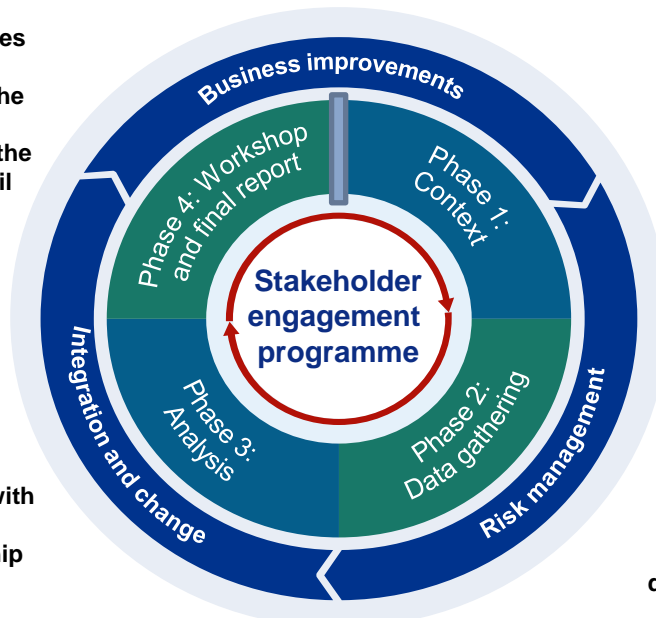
es

he

the
il

with

ip

Business improvements

Phase 4: Workshop and final report

Phase 1: Context

Stakeholder engagement programme

Phase 3: Analysis

Phase 2: Data gathering

Integration and change

Risk management

c